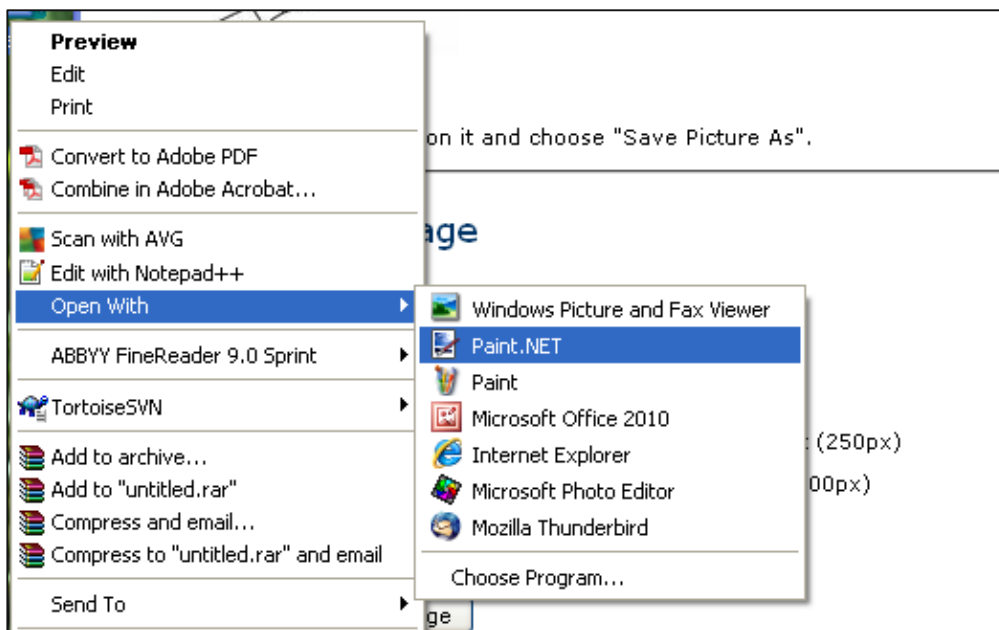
Preview
Edit
Print
Convert to Adobe PDF
Combine in Adobe Acrobat...
Scan with AVG
Edit with Notepad++
Open With
ABBYY FineReader 9.0 Sprint
TortoiseSVN
Add to archive...
Add to "untitled.rar"
Compress and email...
Compress to "untitled.rar" and email
Send To

Windows Picture and Fax Viewer
Paint.NET
Paint
Microsoft Office 2010
Internet Explorer
Microsoft Photo Editor
Mozilla Thunderbird
Choose Program...

on it and choose "Save Picture As".

age

(250px)

00px)

ge